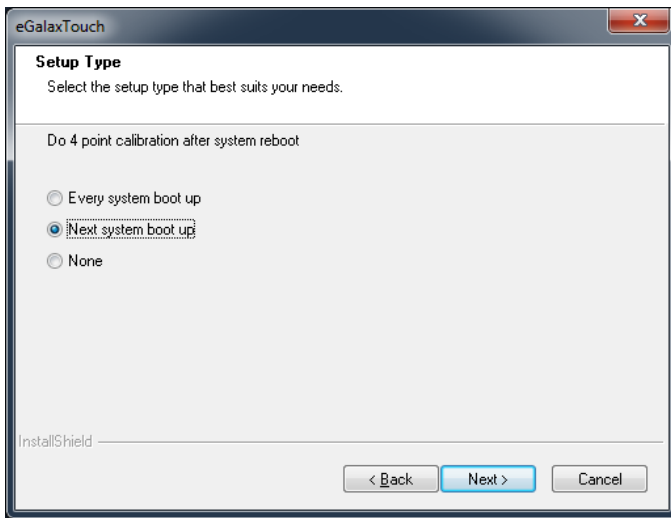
eGalaxTouch

Setup Type
Select the setup type that best suits your needs.

Do 4 point calibration after system reboot

Every system boot up
Next system boot up
None

InstallShield

< Back
Next >
Cancel